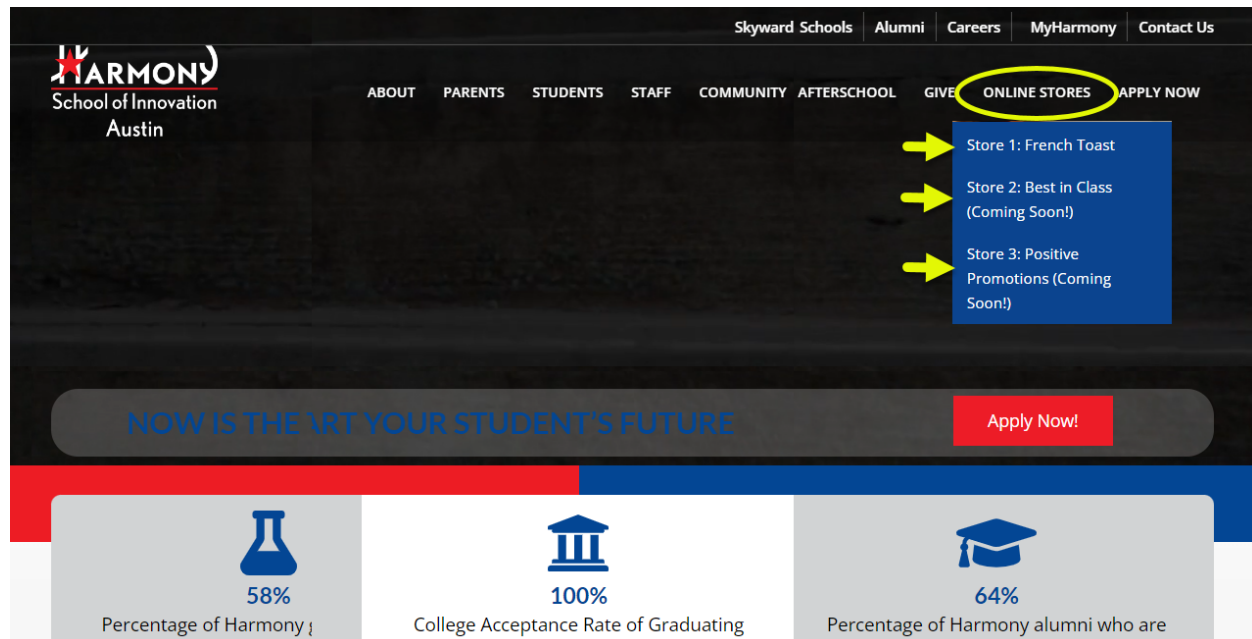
Skyward Schools | Alumni | Careers | MyHarmony | Contact Us

HARMONY School of Innovation Austin

ABOUT PARENTS STUDENTS STAFF COMMUNITY AFTERSCHOOL GIVE ONLINE STORES APPLY NOW

Store 1: French Toast

Store 2: Best in Class (Coming Soon!)

Store 3: Positive Promotions (Coming Soon!)

NOW IS THE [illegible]ART YOUR STUDENT'S FUTURE

Apply Now!

58%
Percentage of Harmony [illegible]

100%
College Acceptance Rate of Graduating

64%
Percentage of Harmony alumni who are